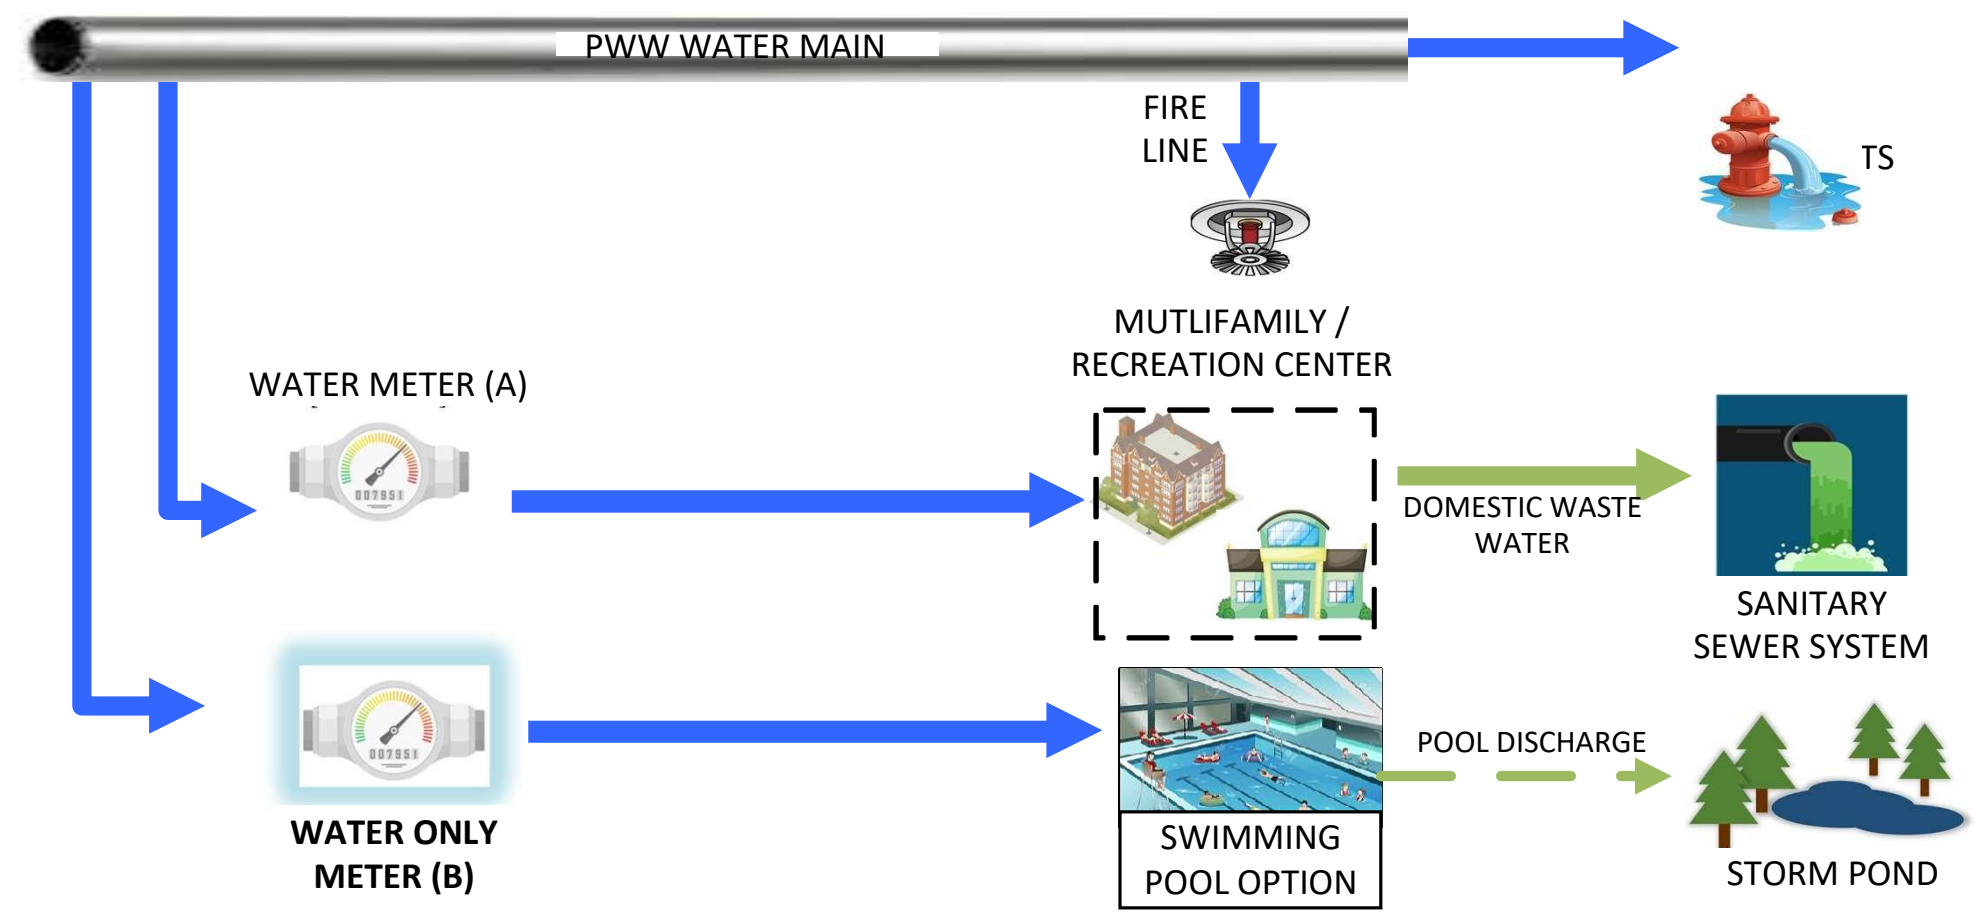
PWW WATER MAIN

FIRE LINE

TS

MUTLIFAMILY / RECREATION CENTER

WATER METER (A)

007951

DOMESTIC WASTE WATER

SANITARY SEWER SYSTEM

007951

WATER ONLY METER (B)

SWIMMING POOL OPTION

POOL DISCHARGE

STORM POND